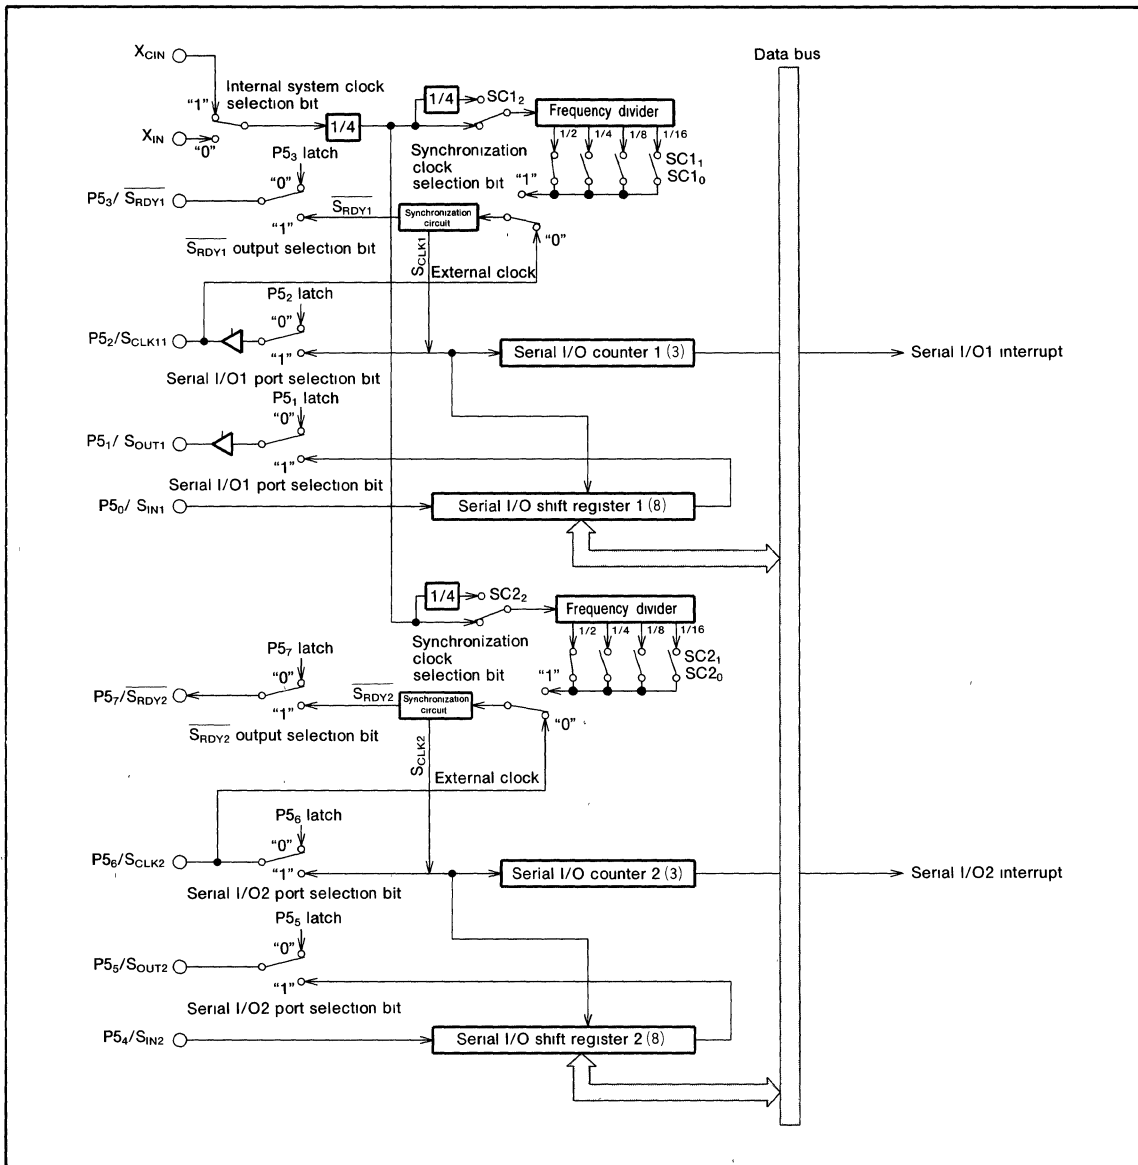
Data bus

$X_{CIN}$

"1"

Internal system clock selection bit

$X_{IN}$

"0"

1/4

1/4

$SC1_2$

Frequency divider

1/2 1/4 1/8 1/16

Synchronization clock selection bit

"1"

$SC1_1$

$SC1_0$

$P5_3$ latch

"0"

$P5_3/\overline{S_{RDY1}}$

$\overline{S_{RDY1}}$

Synchronization circuit

"1"

"0"

$\overline{S_{RDY1}}$ output selection bit

$S_{CLK1}$

External clock

$P5_2$ latch

"0"

$P5_2/S_{CLK11}$

"1"

Serial I/O counter 1 (3)

Serial I/O1 interrupt

Serial I/O1 port selection bit

$P5_1$ latch

"0"

$P5_1/S_{OUT1}$

"1"

Serial I/O1 port selection bit

$P5_0/S_{IN1}$

Serial I/O shift register 1 (8)

1/4

$SC2_2$

Frequency divider

1/2 1/4 1/8 1/16

Synchronization clock selection bit

"1"

$SC2_1$

$SC2_0$

$P5_7$ latch

"0"

$P5_7/\overline{S_{RDY2}}$

$\overline{S_{RDY2}}$

Synchronization circuit

"1"

"0"

$\overline{S_{RDY2}}$ output selection bit

$S_{CLK2}$

External clock

$P5_6$ latch

"0"

$P5_6/S_{CLK2}$

"1"

Serial I/O counter 2 (3)

Serial I/O2 interrupt

Serial I/O2 port selection bit

$P5_5$ latch

"0"

$P5_5/S_{OUT2}$

"1"

Serial I/O2 port selection bit

$P5_4/S_{IN2}$

Serial I/O shift register 2 (8)